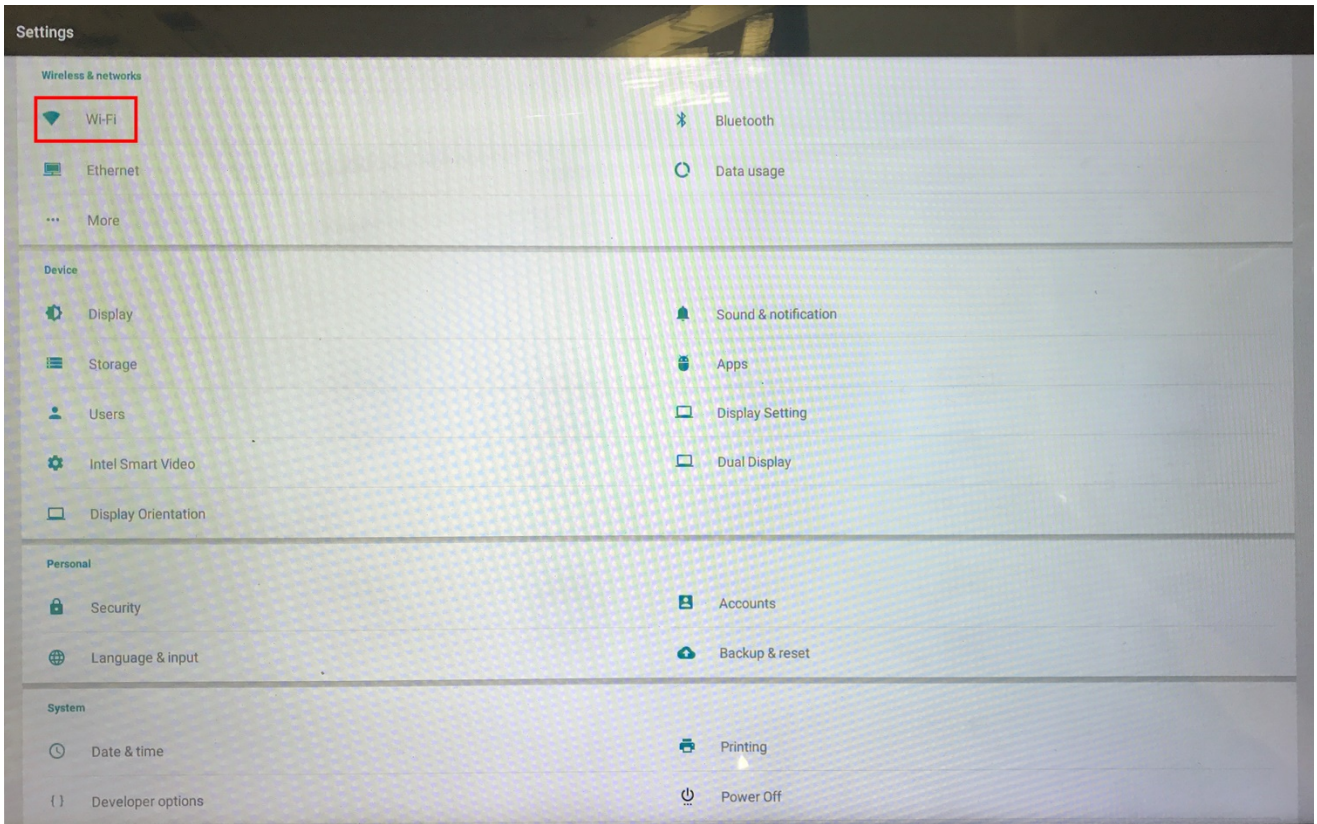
Settings

Wireless & networks

Wi-Fi

Bluetooth

Ethernet

Data usage

More

Device

Display

Sound & notification

Storage

Apps

Users

Display Setting

Intel Smart Video

Dual Display

Display Orientation

Personal

Security

Accounts

Language & input

Backup & reset

System

Date & time

Printing

Developer options

Power Off